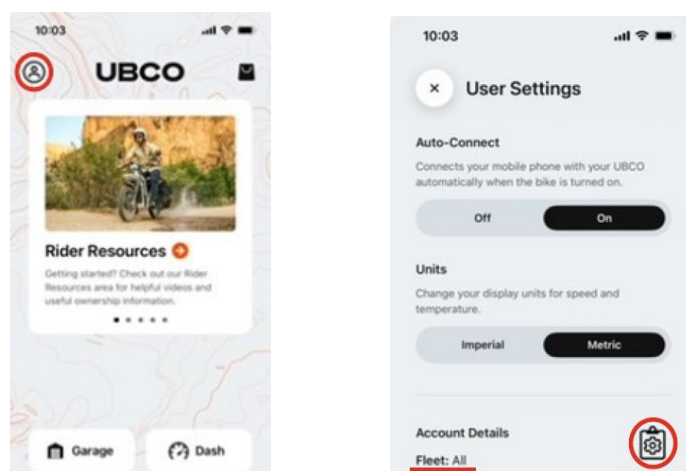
10:03

UBCO

Rider Resources

Getting started? Check out our Rider Resources area for helpful videos and useful ownership information.

Garage

Dash

10:03

×

User Settings

Auto-Connect

Connects your mobile phone with your UBCO automatically when the bike is turned on.

Off

On

Units

Change your display units for speed and temperature.

Imperial

Metric

Account Details

Fleet: All